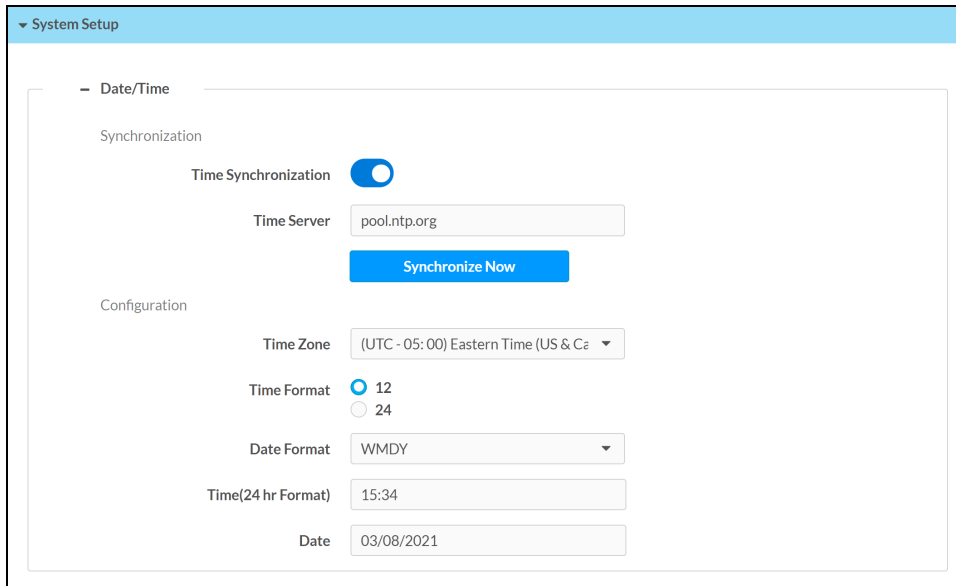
System Setup

– Date/Time

Synchronization

Time Synchronization

Time Server pool.ntp.org

Synchronize Now

Configuration

Time Zone (UTC - 05: 00) Eastern Time (US & Ca

Time Format 12
24

Date Format WMDY

Time(24 hr Format) 15:34

Date 03/08/2021